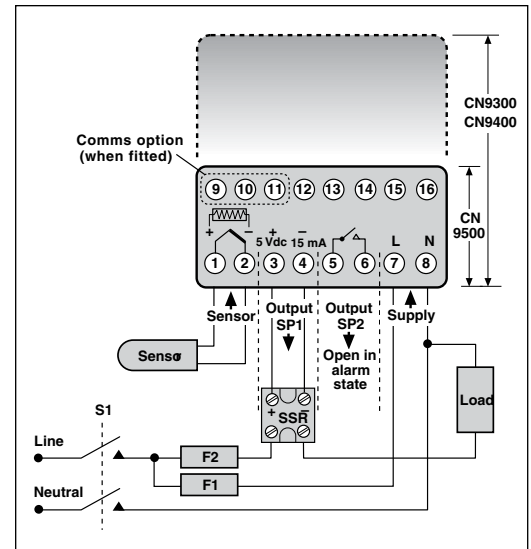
CN9300
CN9400

Comms option (when fitted)

9 10 11 12 13 14 15 16

CN 9500

+ −
+ 5 Vdc − 15 mA
L N

1 2 3 4 5 6 7 8

Sensor

Output SP1

Output SP2

Open in alarm state

Supply

Sensor

Load

S1

+ SSR

Line

F2

F1

Neutral